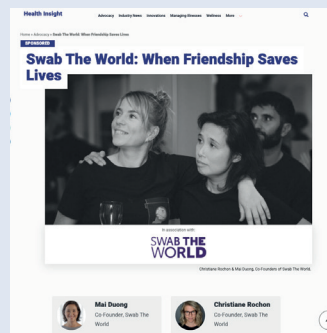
Health Insight

Advocacy Industry News Innovations Managing Illnesses Wellness More

Home » Advocacy » Swab The World: When Friendship Saves Lives

SPONSORED

Swab The World: When Friendship Saves Lives

In association with

SWAB THE WORLD

Christiane Rochon & Mai Duong, Co-Founders of Swab The World.

Mai Duong
Co-Founder, Swab The World

Christiane Rochon
Co-Founder, Swab The World